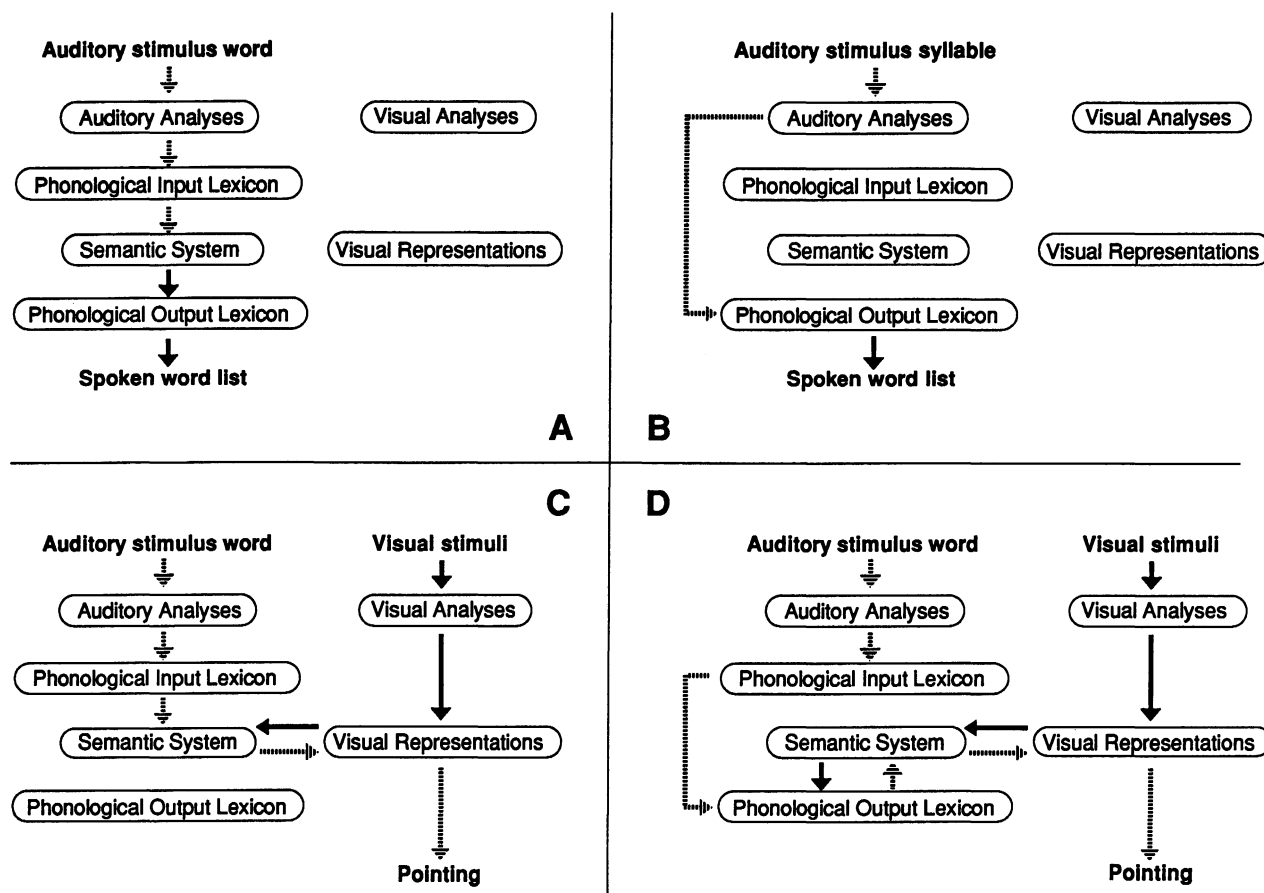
Auditory stimulus word

Auditory Analyses

Visual Analyses

Phonological Input Lexicon

Semantic System

Visual Representations

Phonological Output Lexicon

Spoken word list

A

Auditory stimulus syllable

Auditory Analyses

Visual Analyses

Phonological Input Lexicon

Semantic System

Visual Representations

Phonological Output Lexicon

Spoken word list

B

C

Auditory stimulus word

Visual stimuli

Auditory Analyses

Visual Analyses

Phonological Input Lexicon

Semantic System

Visual Representations

Phonological Output Lexicon

Pointing

D

Auditory stimulus word

Visual stimuli

Auditory Analyses

Visual Analyses

Phonological Input Lexicon

Semantic System

Visual Representations

Phonological Output Lexicon

Pointing